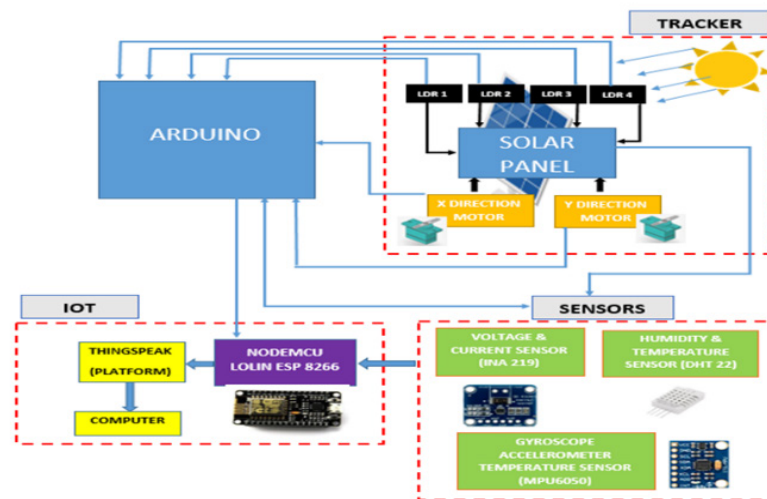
TRACKER

ARDUINO

LDR 1
LDR 2
LDR 3
LDR 4

SOLAR PANEL

X DIRECTION MOTOR

Y DIRECTION MOTOR

IOT

SENSORS

THINGSPEAK (PLATFORM)

COMPUTER

NODEMCU LOLIN ESP 8266

VOLTAGE & CURRENT SENSOR (INA 219)

HUMIDITY & TEMPERATURE SENSOR (DHT 22)

GYROSCOPE ACCELEROMETER TEMPERATURE SENSOR (MPU6050)